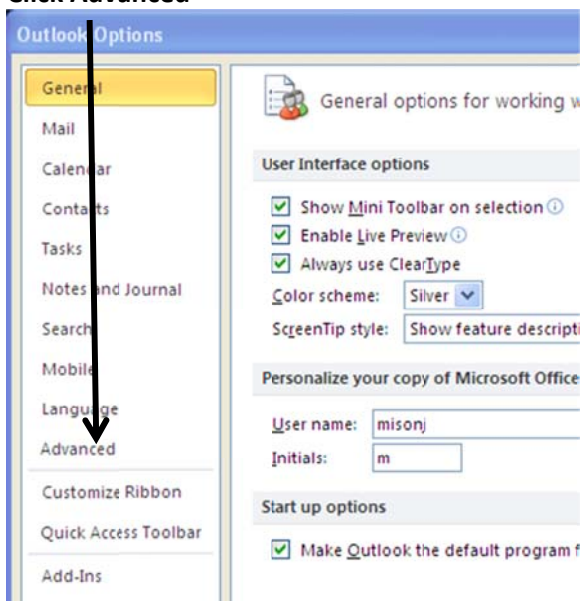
Click Advanced

Outlook Options

General
Mail
Calendar
Contacts
Tasks
Notes and Journal
Search
Mobile
Language
Advanced
Customize Ribbon
Quick Access Toolbar
Add-Ins

General options for working w

User Interface options

Show Mini Toolbar on selection
Enable Live Preview
Always use ClearType
Color scheme: Silver
ScreenTip style: Show feature descripti

Personalize your copy of Microsoft Office

User name: misonj
Initials: m

Start up options

Make Outlook the default program f